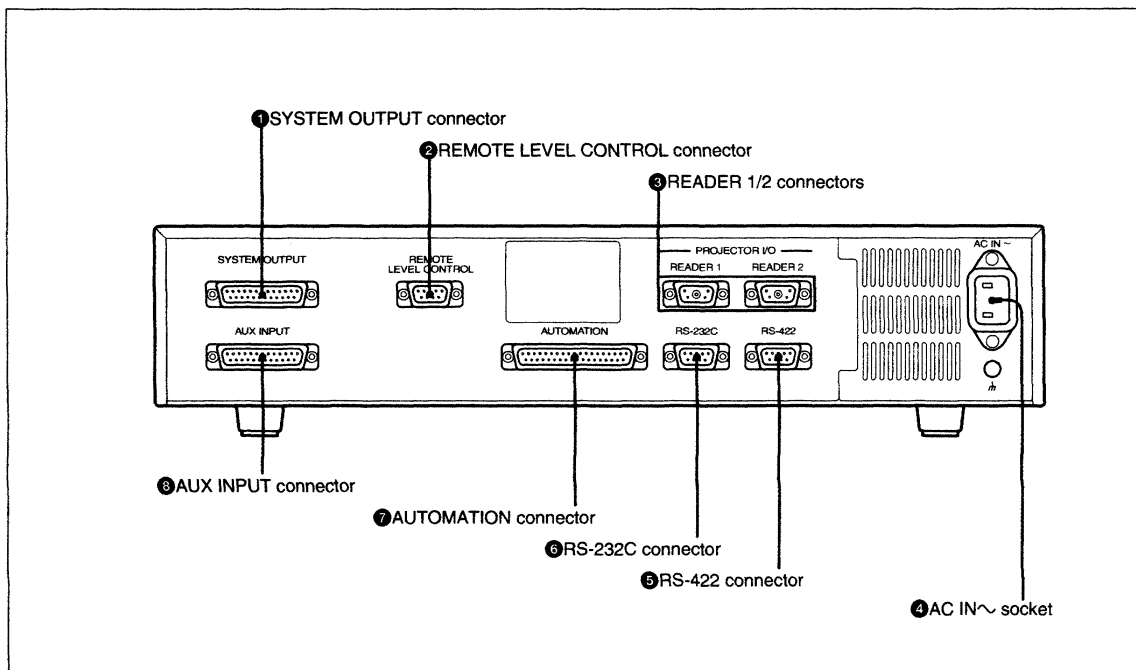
❶SYSTEM OUTPUT connector

❷REMOTE LEVEL CONTROL connector

❸READER 1/2 connectors

SYSTEM OUTPUT

REMOTE LEVEL CONTROL

PROJECTOR I/O

READER 1

READER 2

AC IN ~

AUX INPUT

AUTOMATION

RS-232C

RS-422

❽AUX INPUT connector

❼AUTOMATION connector

❻RS-232C connector

❺RS-422 connector

❹AC IN∼ socket